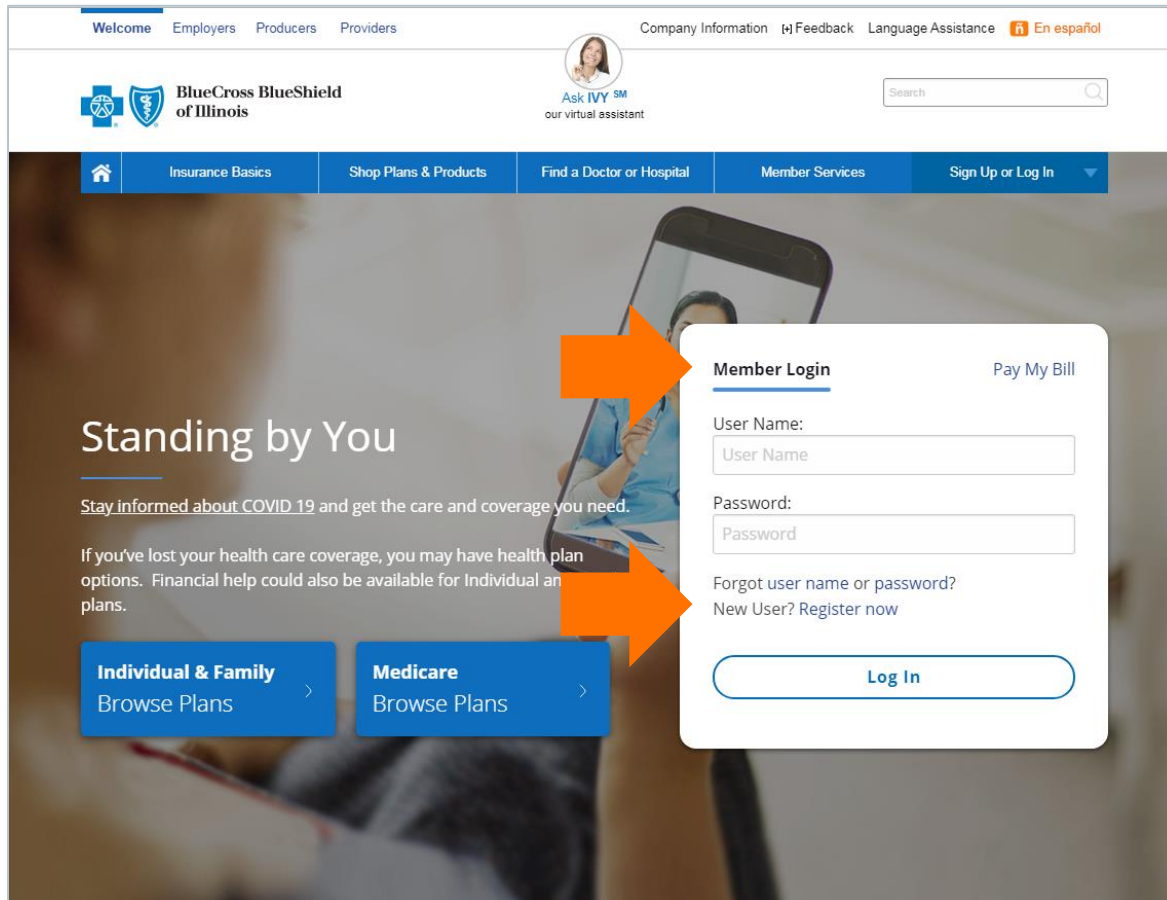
Welcome Employers Producers Providers

Company Information [+] Feedback Language Assistance En español

BlueCross BlueShield of Illinois

Ask IVY SM
our virtual assistant

Search

Insurance Basics
Shop Plans & Products
Find a Doctor or Hospital
Member Services
Sign Up or Log In

Standing by You

Stay informed about COVID 19 and get the care and coverage you need.

If you've lost your health care coverage, you may have health plan options. Financial help could also be available for Individual an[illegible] plans.

Individual & Family
Browse Plans

Medicare
Browse Plans

Member Login

Pay My Bill

User Name:
User Name

Password:
Password

Forgot user name or password?
New User? Register now

Log In